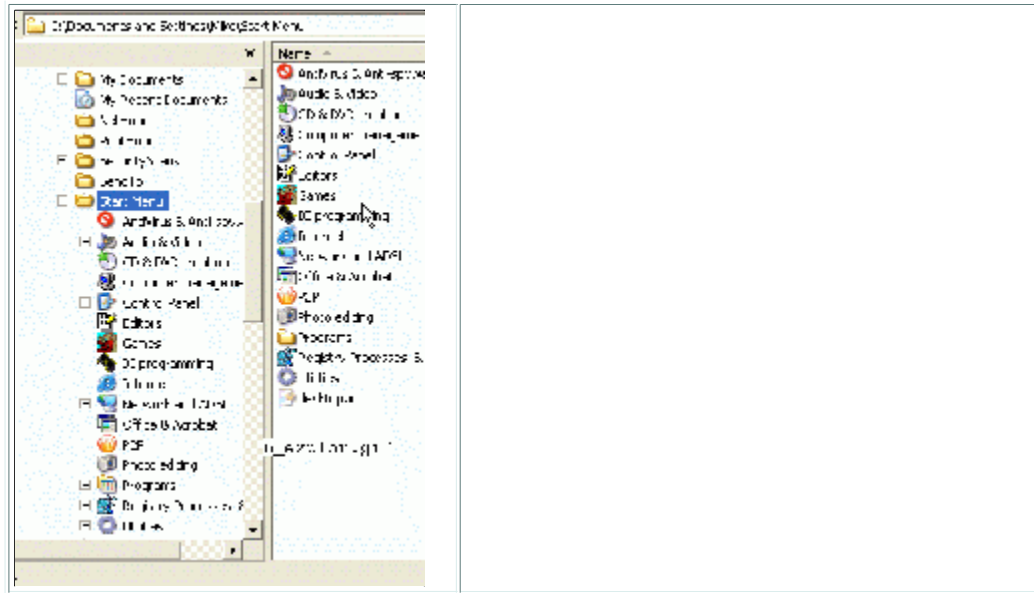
C:\Documents and Settings\Mike\Start Menu

x

My Documents
My Recent Documents
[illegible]
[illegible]
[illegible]
SendTo
Start Menu
Antivirus & Antispyware
Audio & Video
CD & DVD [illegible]
Computer management
Control Panel
Editors
Games
DC programming
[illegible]
Network and Internet
Office & Acrobat
PDF
Photo editing
Programs
Registry Processes &
Utilities

Name
Antivirus & Antispyware
Audio & Video
CD & DVD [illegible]
Computer management
Control Panel
Editors
Games
DC programming
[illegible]
Network and Internet
Office & Acrobat
PDF
Photo editing
Programs
Registry Processes &
Utilities
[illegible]

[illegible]